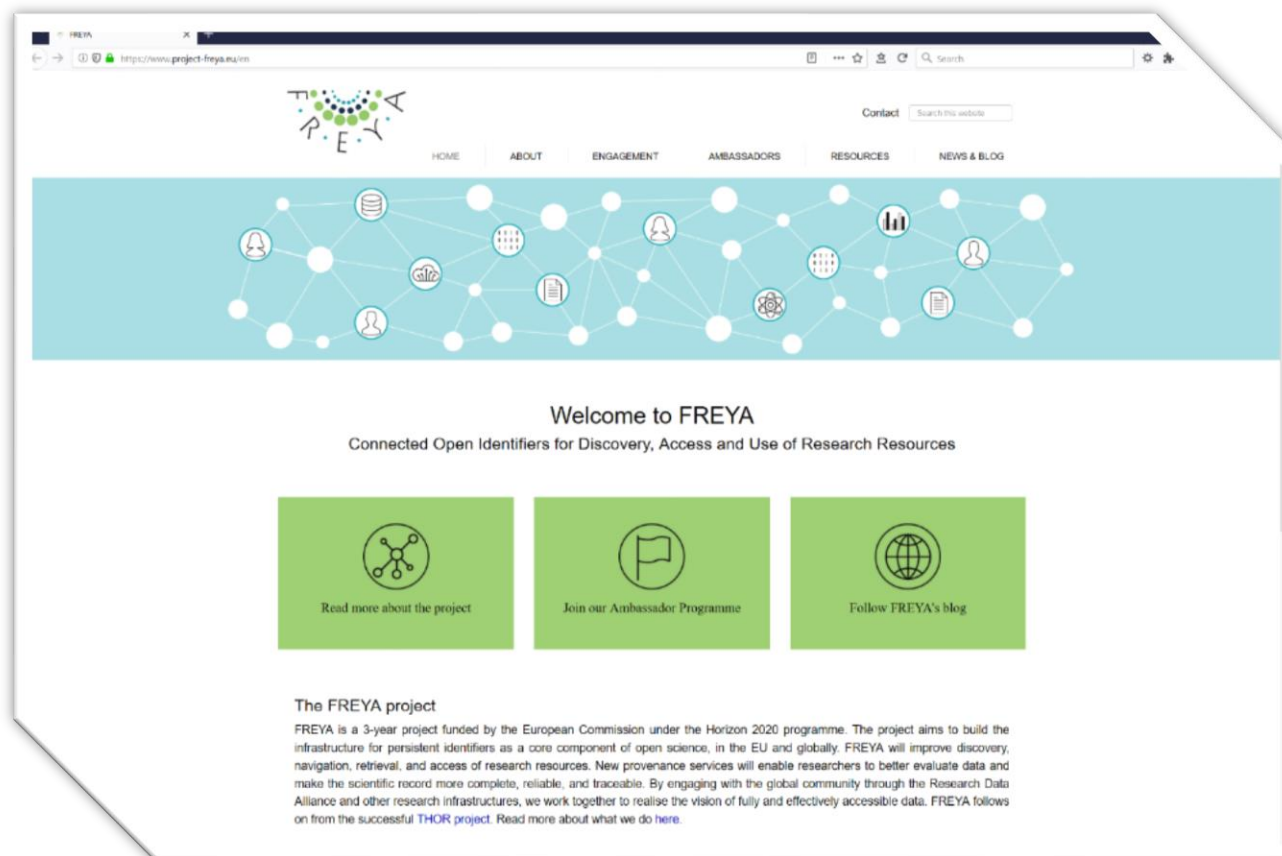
FREYA ×

https://www.project-freya.eu/en

Search

FREYA

Contact Search this website

HOME ABOUT ENGAGEMENT AMBASSADORS RESOURCES NEWS & BLOG

Welcome to FREYA

Connected Open Identifiers for Discovery, Access and Use of Research Resources

Read more about the project

Join our Ambassador Programme

Follow FREYA's blog

The FREYA project

FREYA is a 3-year project funded by the European Commission under the Horizon 2020 programme. The project aims to build the infrastructure for persistent identifiers as a core component of open science, in the EU and globally. FREYA will improve discovery, navigation, retrieval, and access of research resources. New provenance services will enable researchers to better evaluate data and make the scientific record more complete, reliable, and traceable. By engaging with the global community through the Research Data Alliance and other research infrastructures, we work together to realise the vision of fully and effectively accessible data. FREYA follows on from the successful THOR project. Read more about what we do here.